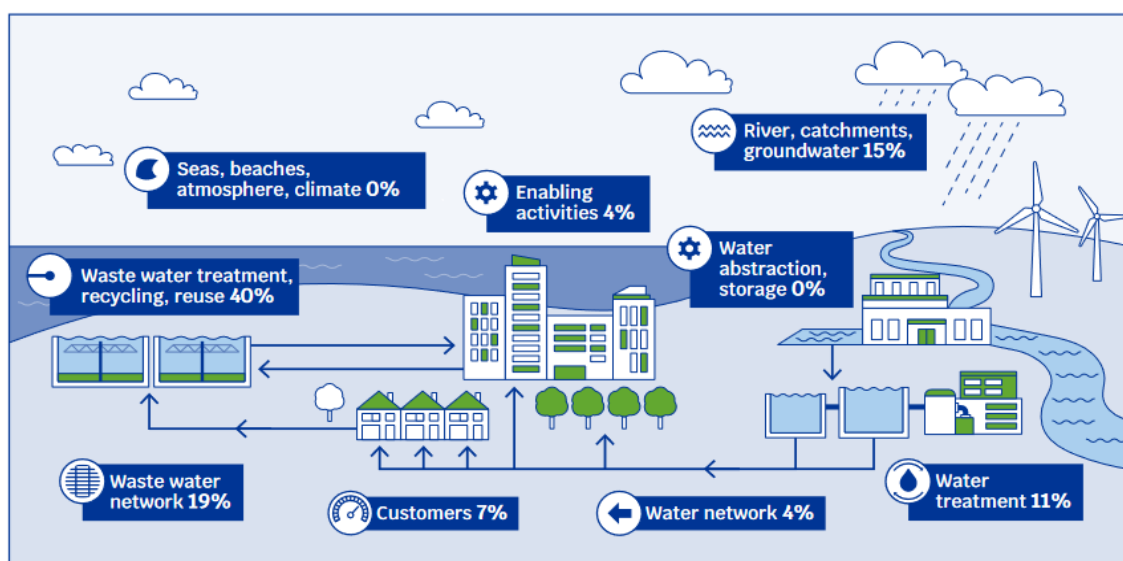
Seas, beaches, atmosphere, climate 0%

Enabling activities 4%

River, catchments, groundwater 15%

Waste water treatment, recycling, reuse 40%

Water abstraction, storage 0%

Waste water network 19%

Customers 7%

Water network 4%

Water treatment 11%